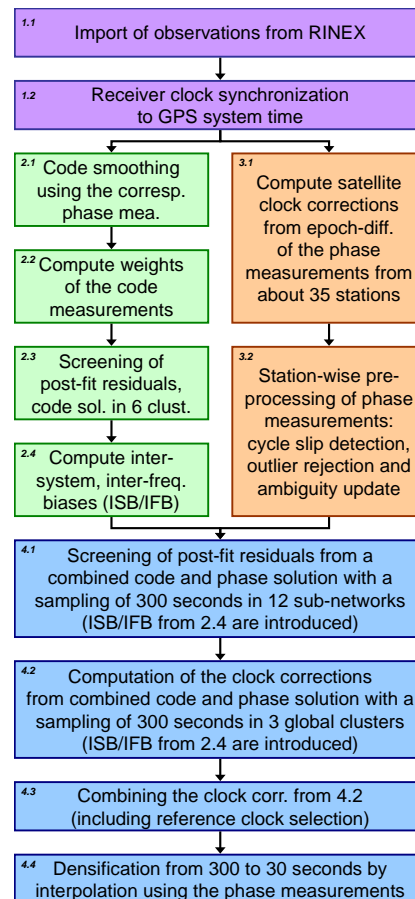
1.1 Import of observations from RINEX

1.2 Receiver clock synchronization to GPS system time

2.1 Code smoothing using the corresp. phase mea.

2.2 Compute weights of the code measurements

2.3 Screening of post-fit residuals, code sol. in 6 clust.

2.4 Compute inter-system, inter-freq. biases (ISB/IFB)

3.1 Compute satellite clock corrections from epoch-diff. of the phase measurements from about 35 stations

3.2 Station-wise pre-processing of phase measurements: cycle slip detection, outlier rejection and ambiguity update

4.1 Screening of post-fit residuals from a combined code and phase solution with a sampling of 300 seconds in 12 sub-networks (ISB/IFB from 2.4 are introduced)

4.2 Computation of the clock corrections from combined code and phase solution with a sampling of 300 seconds in 3 global clusters (ISB/IFB from 2.4 are introduced)

4.3 Combining the clock corr. from 4.2 (including reference clock selection)

4.4 Densification from 300 to 30 seconds by interpolation using the phase measurements